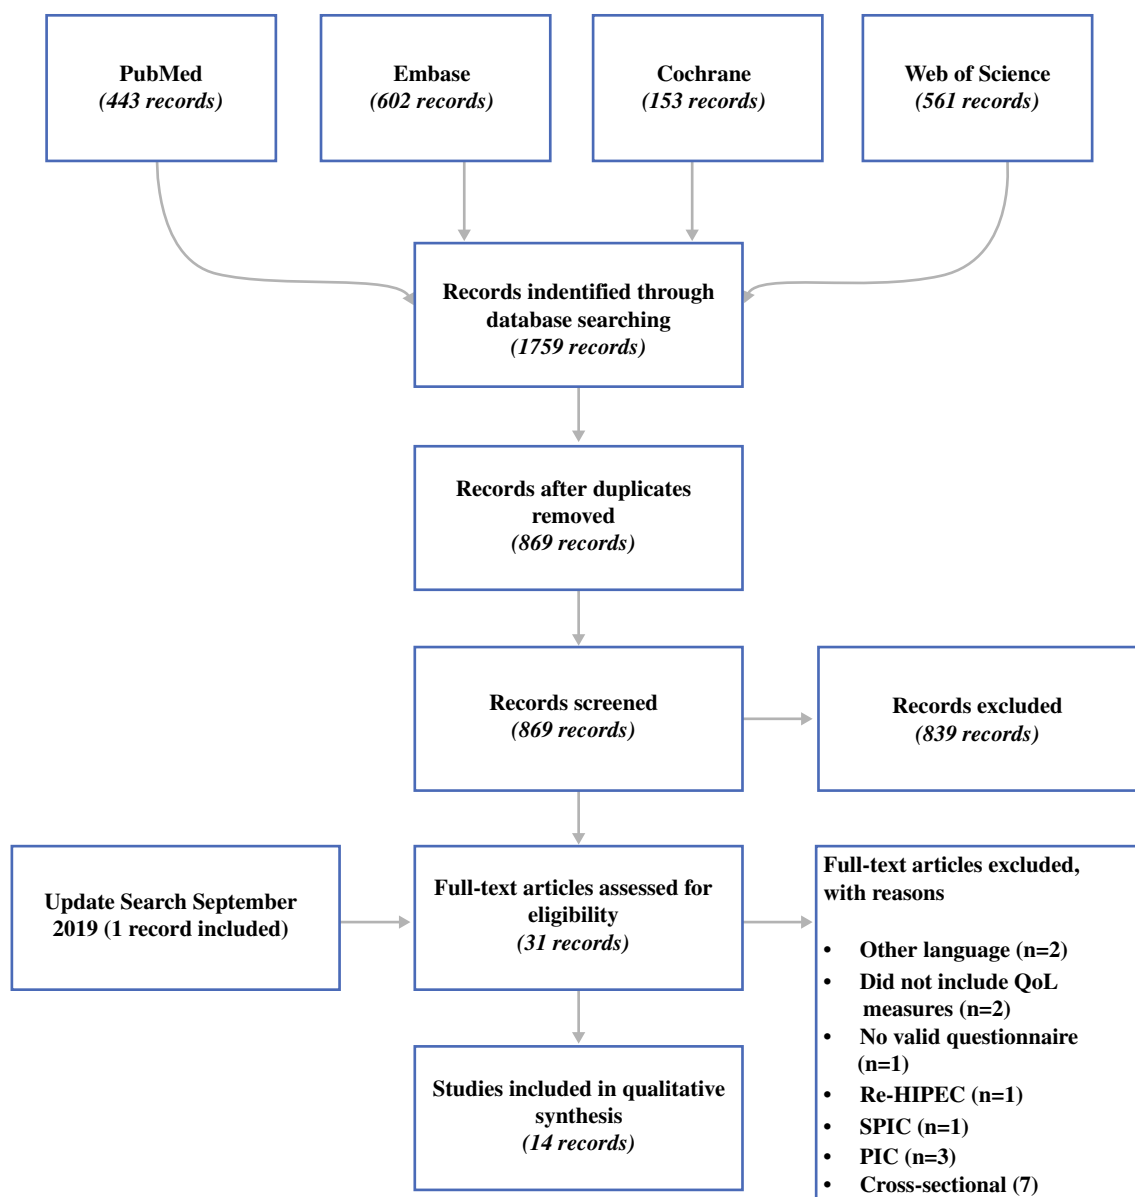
PubMed
(443 records)

Embase
(602 records)

Cochrane
(153 records)

Web of Science
(561 records)

Records indentified through database searching
(1759 records)

Records after duplicates removed
(869 records)

Records screened
(869 records)

Records excluded
(839 records)

Update Search September 2019 (1 record included)

Full-text articles assessed for eligibility
(31 records)

Full-text articles excluded, with reasons

- Other language (n=2)
- Did not include QoL measures (n=2)
- No valid questionnaire (n=1)
- Re-HIPEC (n=1)
- SPIC (n=1)
- PIC (n=3)
- Cross-sectional (7)

Studies included in qualitative synthesis
(14 records)